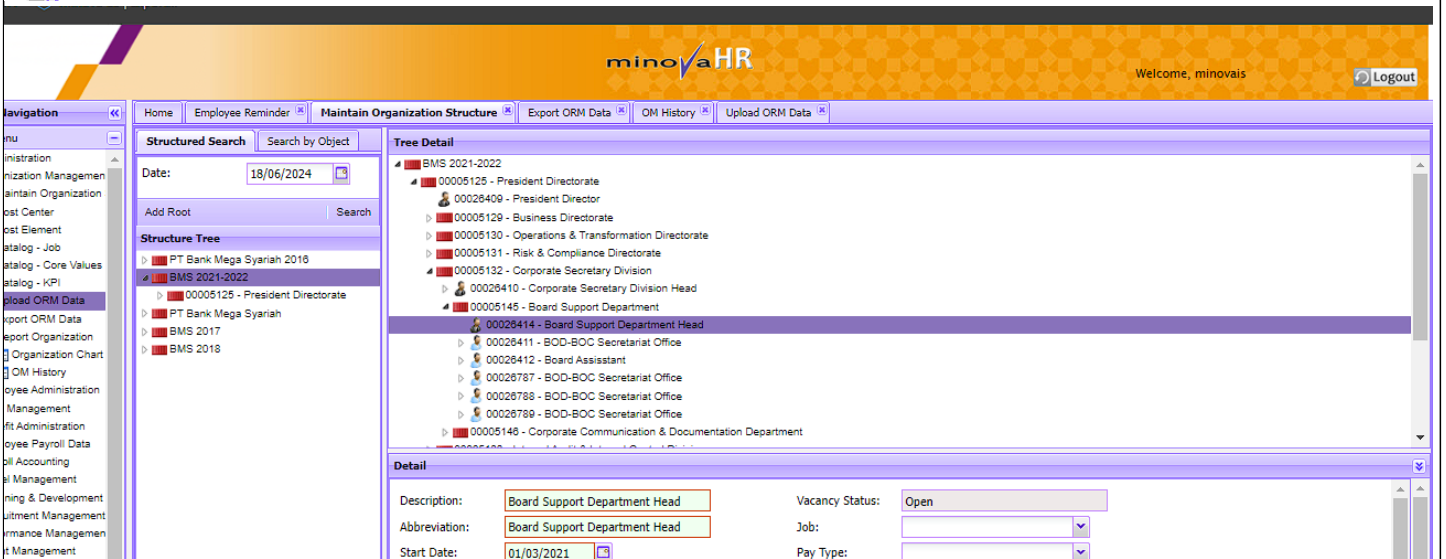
minovaHR

Welcome, minovais

Logout

Navigation

enu

inistration
ization Managemen
aintain Organization
ost Center
ost Element
atalog - Job
atalog - Core Values
atalog - KPI
pload ORM Data
xport ORM Data
eport Organization
Organization Chart
OM History
oyee Administration
Management
fit Administration
oyee Payroll Data
oll Accounting
el Management
ning & Development
uitment Management
ormance Managemen
t Management

Home | Employee Reminder | Maintain Organization Structure | Export ORM Data | OM History | Upload ORM Data

Structured Search | Search by Object

Date: 18/06/2024

Add Root | Search

Structure Tree

PT Bank Mega Syariah 2016
BMS 2021-2022
00005125 - President Directorate
PT Bank Mega Syariah
BMS 2017
BMS 2018

Tree Detail

BMS 2021-2022
00005125 - President Directorate
00026409 - President Director
00005129 - Business Directorate
00005130 - Operations & Transformation Directorate
00005131 - Risk & Compliance Directorate
00005132 - Corporate Secretary Division
00026410 - Corporate Secretary Division Head
00005145 - Board Support Department
00026414 - Board Support Department Head
00026411 - BOD-BOC Secretariat Office
00026412 - Board Assisstant
00026787 - BOD-BOC Secretariat Office
00026788 - BOD-BOC Secretariat Office
00026789 - BOD-BOC Secretariat Office
00005146 - Corporate Communication & Documentation Department

Detail

Description: Board Support Department Head
Abbreviation: Board Support Department Head
Start Date: 01/03/2021
Vacancy Status: Open
Job:
Pay Type: